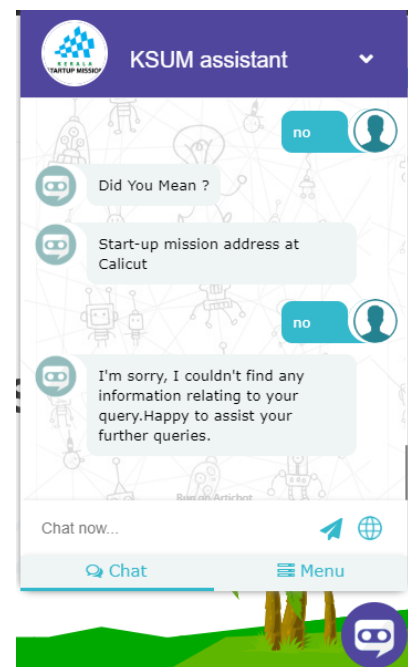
KERALA
TARTUP MISSIO

KSUM assistant

no

Did You Mean ?

Start-up mission address at Calicut

no

I'm sorry, I couldn't find any information relating to your query.Happy to assist your further queries.

Run on Artichot

Chat now...

Chat

Menu